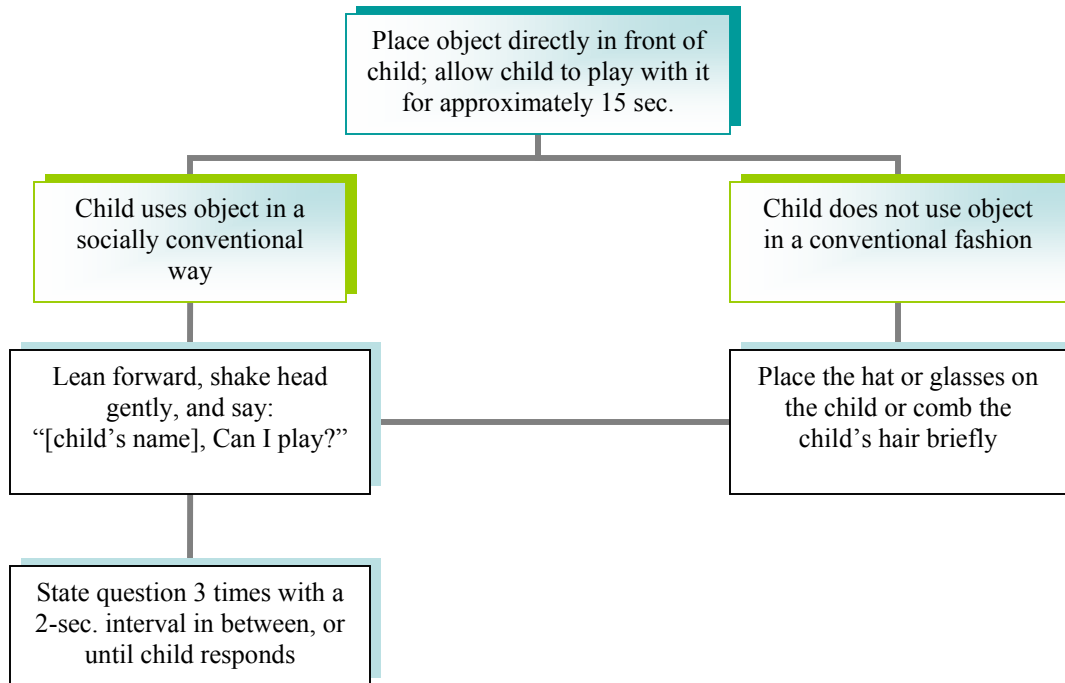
Place object directly in front of child; allow child to play with it for approximately 15 sec.

Child uses object in a socially conventional way

Child does not use object in a conventional fashion

Lean forward, shake head gently, and say: “[child’s name], Can I play?”

Place the hat or glasses on the child or comb the child’s hair briefly

State question 3 times with a 2-sec. interval in between, or until child responds